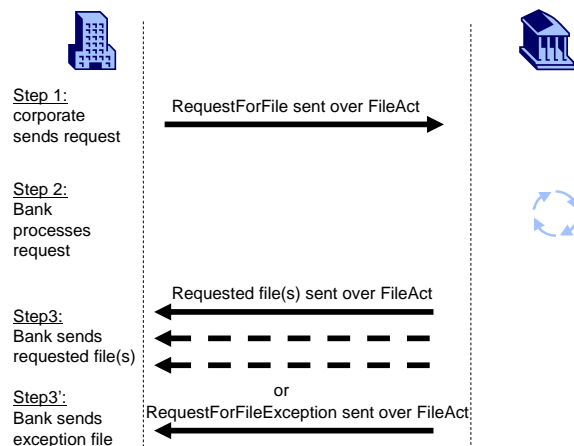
Step 1:
corporate sends request

RequestForFile sent over FileAct

Step 2:
Bank processes request

Requested file(s) sent over FileAct

Step3:
Bank sends requested file(s)

or

RequestForFileException sent over FileAct

Step3':
Bank sends exception file